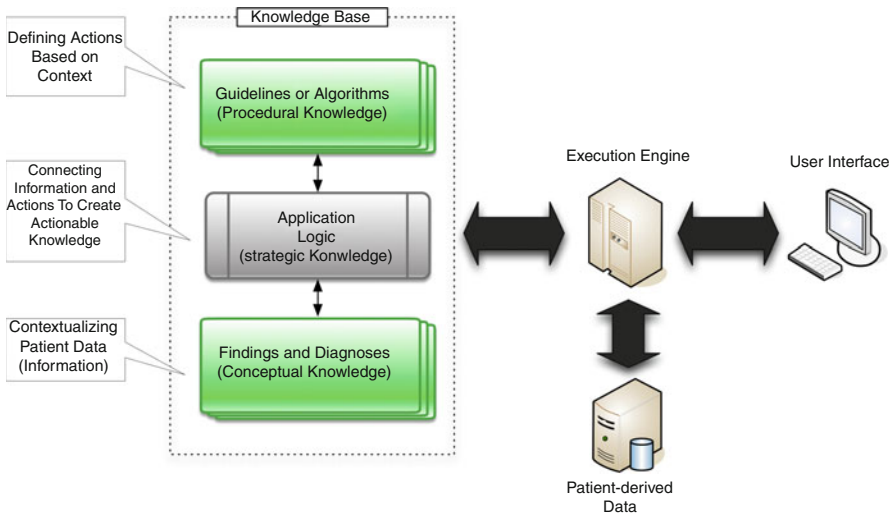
Knowledge Base

Defining Actions Based on Context

Guidelines or Algorithms (Procedural Knowledge)

Connecting Information and Actions To Create Actionable Knowledge

Application Logic (strategic Konwledge)

Contextualizing Patient Data (Information)

Findings and Diagnoses (Conceptual Knowledge)

Execution Engine

User Interface

Patient-derived Data